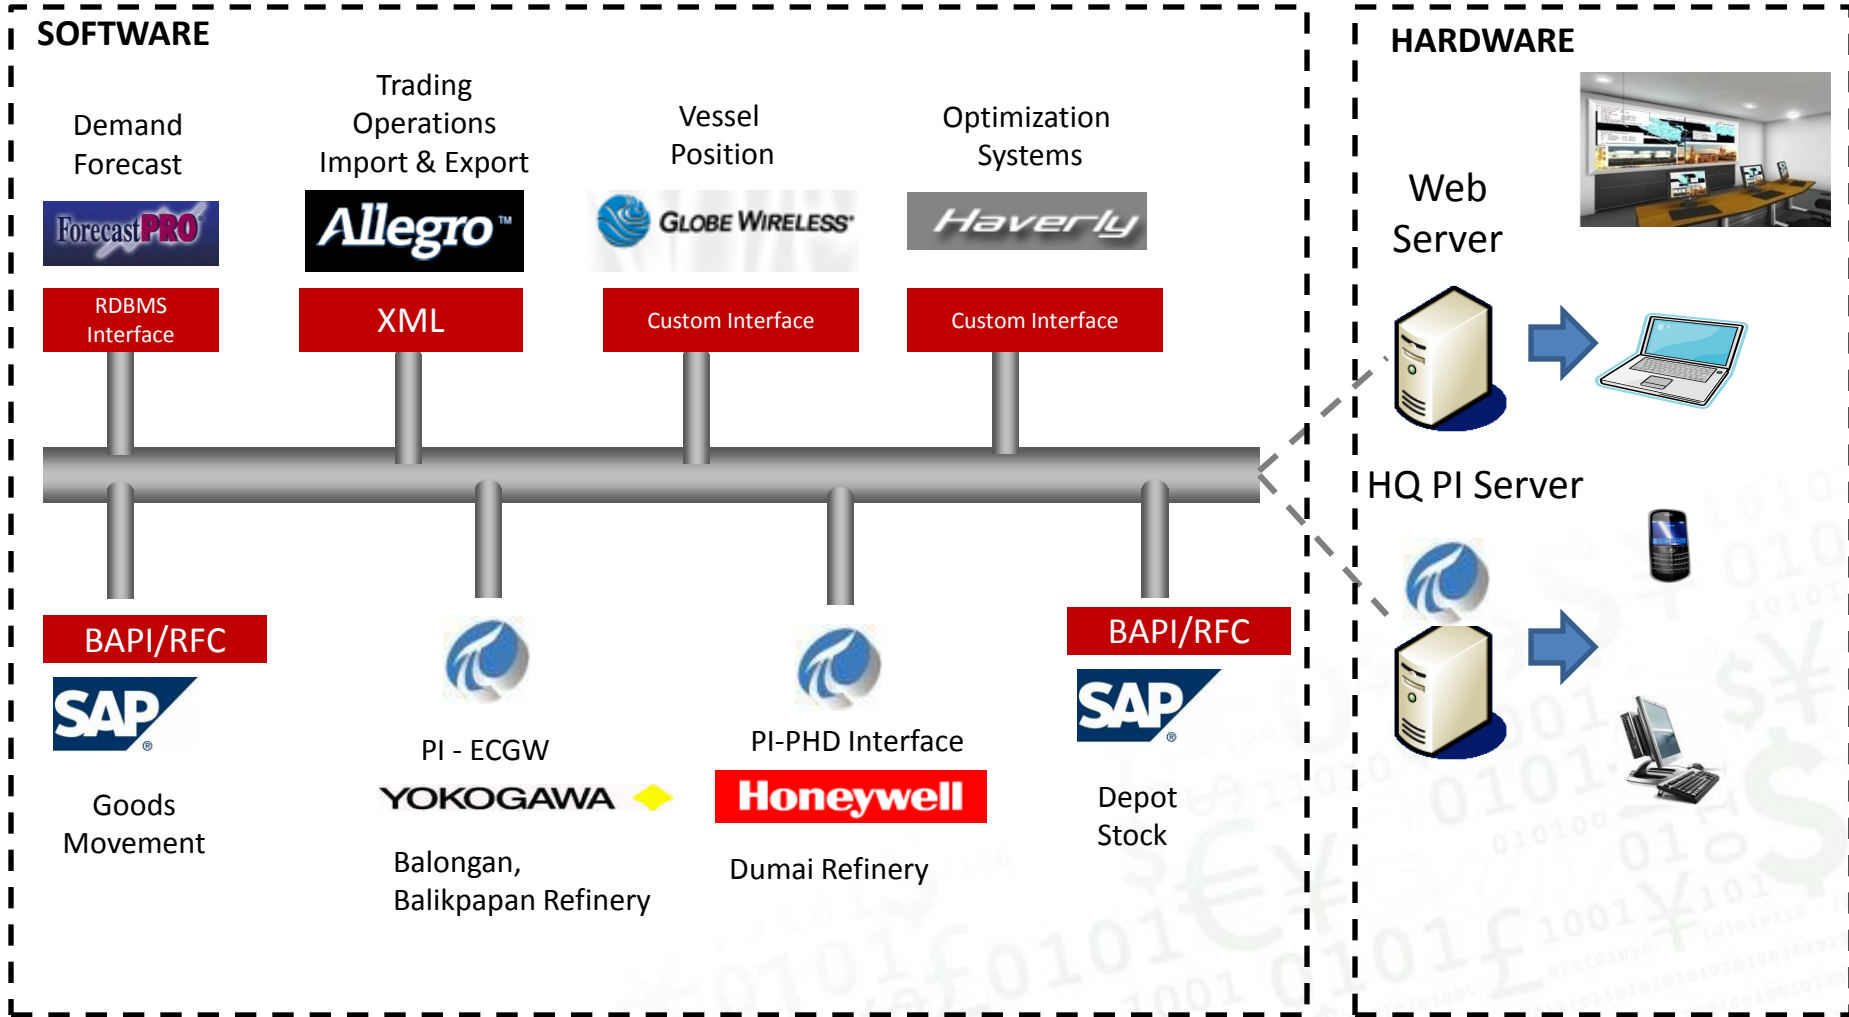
SOFTWARE

Demand Forecast

ForecastPRO

RDBMS Interface

Trading Operations Import & Export

Allegro™

XML

Vessel Position

GLOBE WIRELESS

Custom Interface

Optimization Systems

Haverly

Custom Interface

BAPI/RFC

SAP

Goods Movement

PI - ECGW

YOKOGAWA

Balongan, Balikpapan Refinery

PI-PHD Interface

Honeywell

Dumai Refinery

BAPI/RFC

SAP

Depot Stock

HARDWARE

Web Server

HQ PI Server